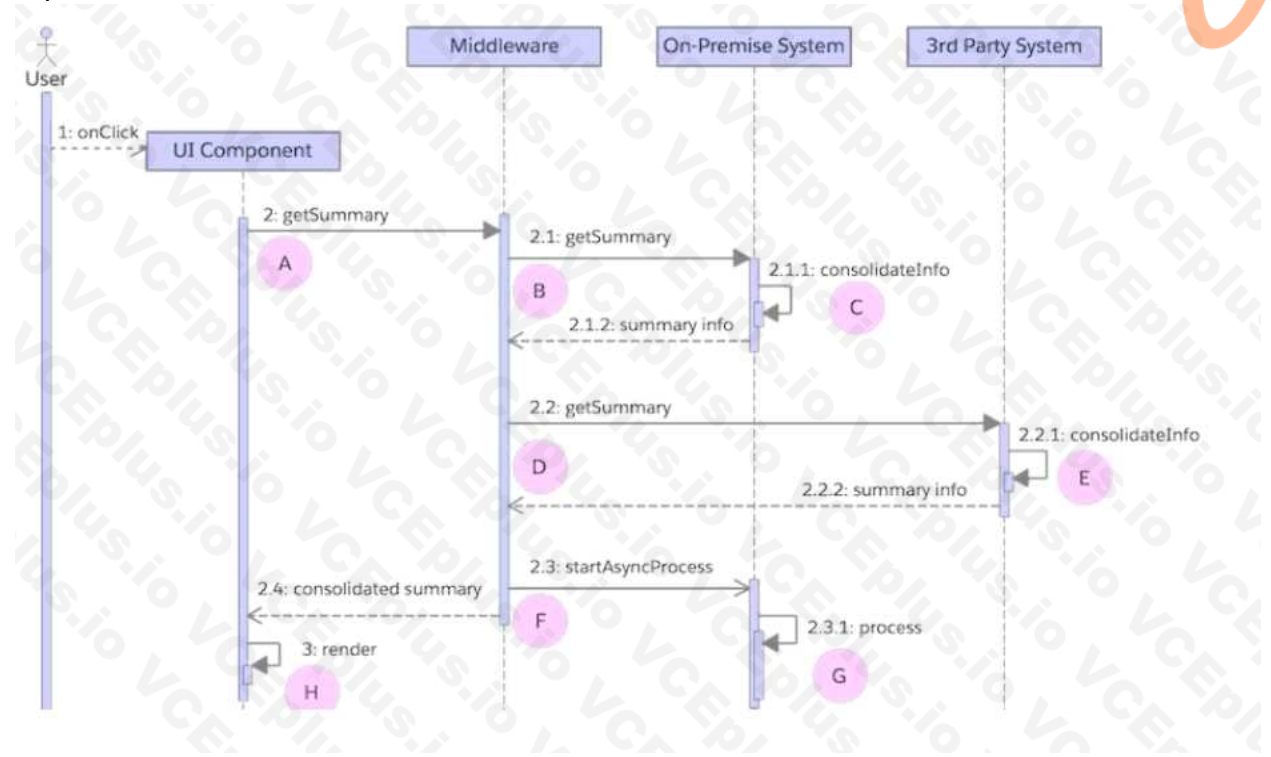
User

Middleware

On-Premise System

3rd Party System

1: onClick

UI Component

2: getSummary

A

2.1: getSummary

B

2.1.1: consolidateInfo

C

2.1.2: summary info

2.2: getSummary

2.2.1: consolidateInfo

D

E

2.2.2: summary info

2.3: startAsyncProcess

2.4: consolidated summary

F

2.3.1: process

3: render

H

G